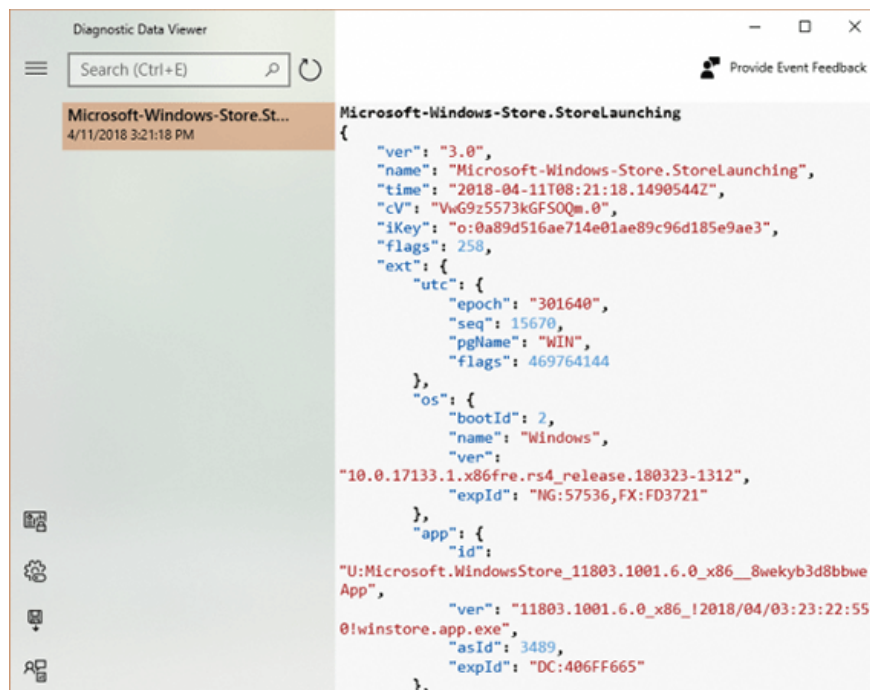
Diagnostic Data Viewer

Search (Ctrl+E)

Provide Event Feedback

Microsoft-Windows-Store.St...
4/11/2018 3:21:18 PM

Microsoft-Windows-Store.StoreLaunching
{
"ver": "3.0",
"name": "Microsoft-Windows-Store.StoreLaunching",
"time": "2018-04-11T08:21:18.1490544Z",
"cV": "VwG9z5573kGFSOQm.0",
"iKey": "o:0a89d516ae714e01ae89c96d185e9ae3",
"flags": 258,
"ext": {
"utc": {
"epoch": "301640",
"seq": 15670,
"pgName": "WIN",
"flags": 469764144
},
"os": {
"bootId": 2,
"name": "Windows",
"ver":
"10.0.17133.1.x86fre.rs4_release.180323-1312",
"expId": "NG:57536,FX:FD3721"
},
"app": {
"id":
"U:Microsoft.WindowsStore_11803.1001.6.0_x86__8wekyb3d8bbwe!App",
"ver": "11803.1001.6.0_x86_!2018/04/03:23:22:550!winstore.app.exe",
"asId": 3489,
"expId": "DC:406FF665"
},